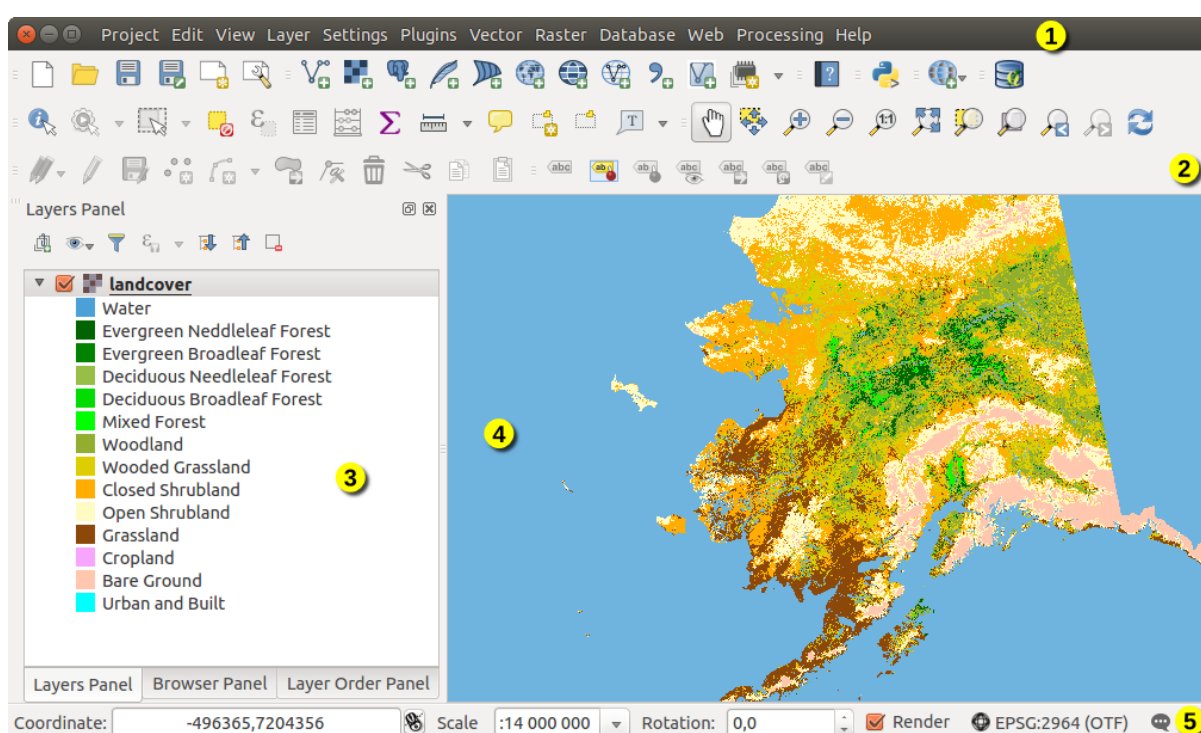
Project Edit View Layer Settings Plugins Vector Raster Database Web Processing Help

1

2

Layers Panel

landcover
Water
Evergreen Neddleleaf Forest
Evergreen Broadleaf Forest
Deciduous Needleleaf Forest
Deciduous Broadleaf Forest
Mixed Forest
Woodland
Wooded Grassland
Closed Shrubland
Open Shrubland
Grassland
Cropland
Bare Ground
Urban and Built

3

4

Layers Panel | Browser Panel | Layer Order Panel

Coordinate: -496365,7204356 Scale :14 000 000 Rotation: 0,0 Render EPSG:2964 (OTF) 5